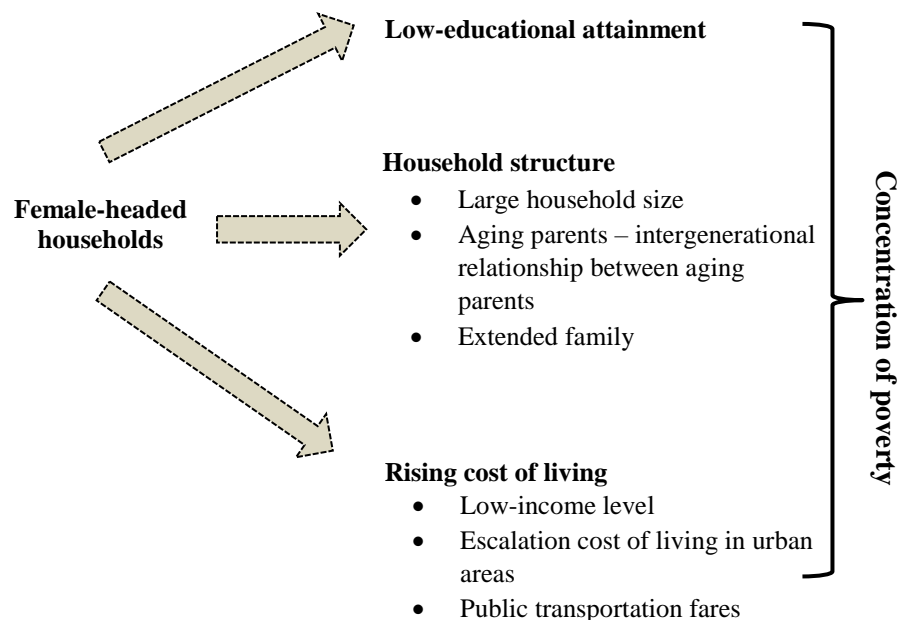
Female-headed households

Low-educational attainment

Household structure
- Large household size
- Aging parents – intergenerational relationship between aging parents
- Extended family

Rising cost of living
- Low-income level
- Escalation cost of living in urban areas
- Public transportation fares

Concentration of poverty